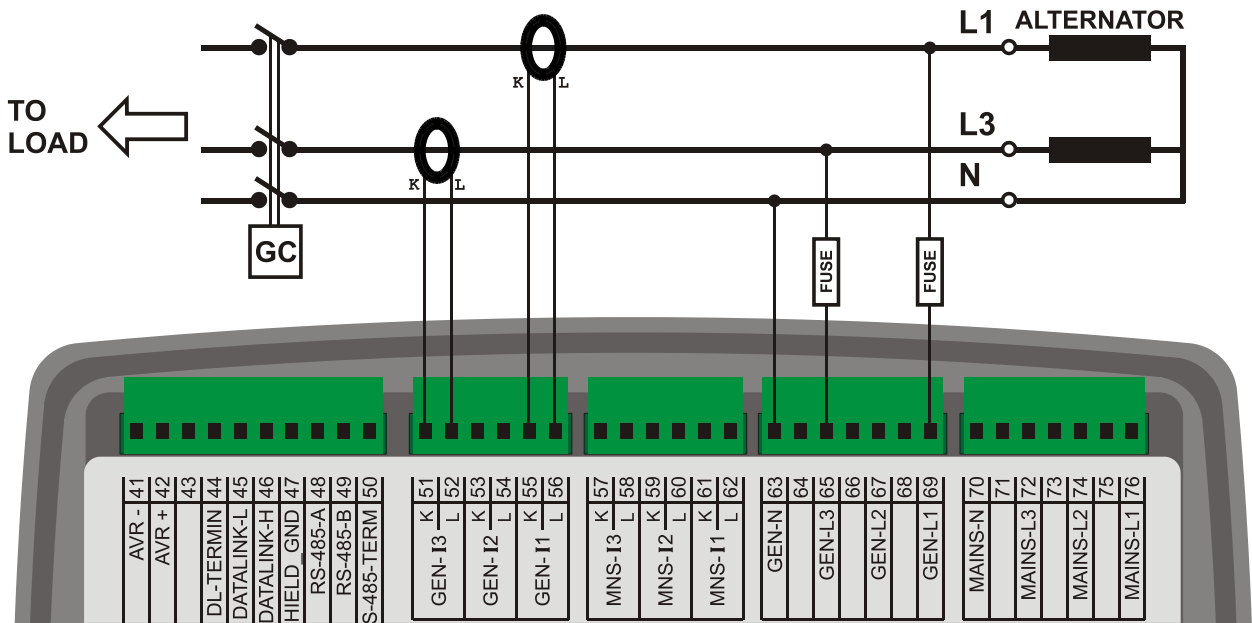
L1 ALTERNATOR

TO LOAD

L3

N

K L

K L

GC

FUSE

FUSE

41 AVR -
42 AVR +
43
44 DL-TERMIN
45 DATALINK-L
46 DATALINK-H
47 HIELD GND
48 RS-485-A
49 RS-485-B
50 S-485-TERM

51 K
52 L
GEN-I3
53 K
54 L
GEN-I2
55 K
56 L
GEN-I1

57 K
58 L
MNS-I3
59 K
60 L
MNS-I2
61 K
62 L
MNS-I1

63 GEN-N
64
65 GEN-L3
66
67 GEN-L2
68
69 GEN-L1

70 MAINS-N
71
72 MAINS-L3
73
74 MAINS-L2
75
76 MAINS-L1